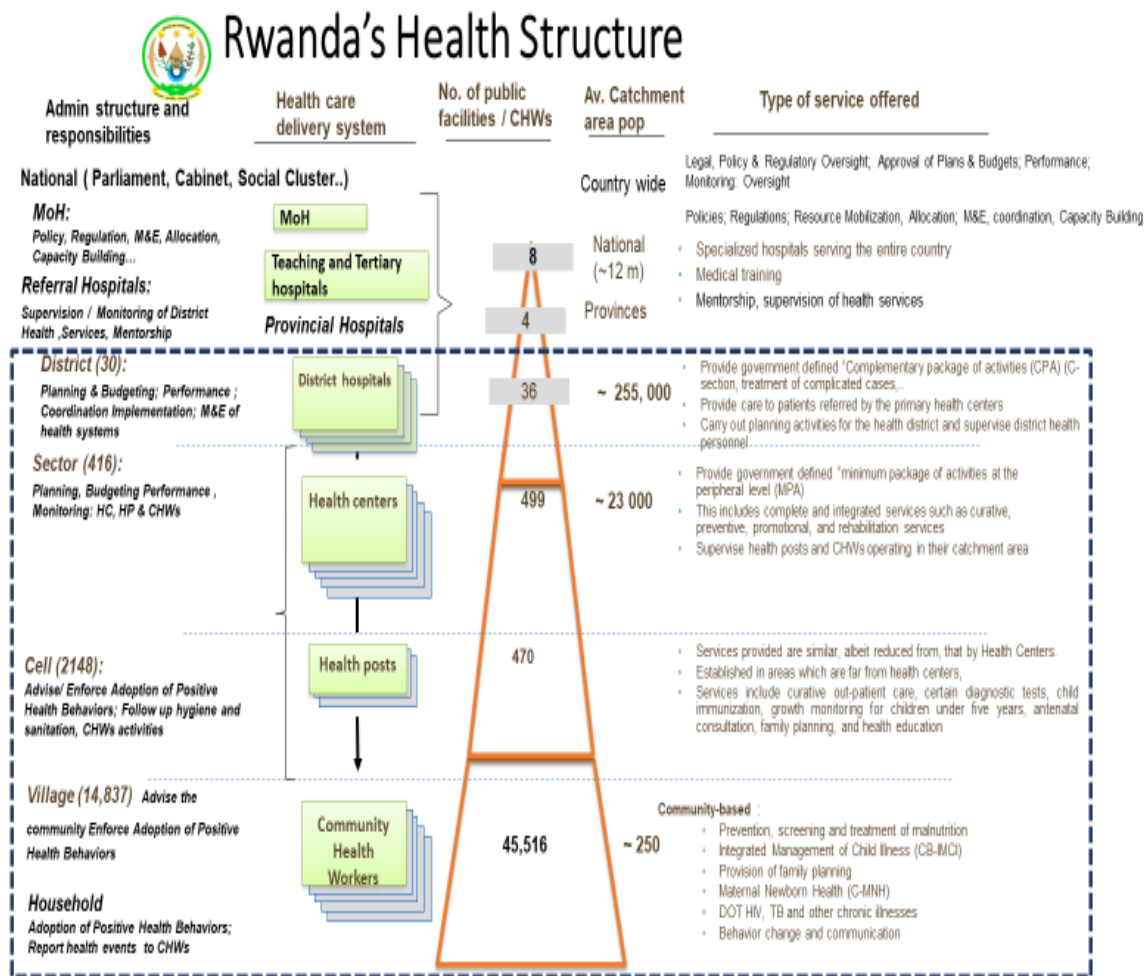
Rwanda's Health Structure

Admin structure and responsibilities

Health care delivery system

No. of public facilities / CHWs

Av. Catchment area pop

Type of service offered

National ( Parliament, Cabinet, Social Cluster..)

Country wide

Legal, Policy & Regulatory Oversight; Approval of Plans & Budgets; Performance; Monitoring: Oversight

MoH:
Policy, Regulation, M&E, Allocation, Capacity Building...

MoH

Policies; Regulations; Resource Mobilization, Allocation; M&E, coordination, Capacity Building

Teaching and Tertiary hospitals

8

National (~12 m)

- Specialized hospitals serving the entire country
- Medical training
- Mentorship, supervision of health services

Referral Hospitals:
Supervision / Monitoring of District Health ,Services, Mentorship

Provincial Hospitals

4

Provinces

District (30):
Planning & Budgeting; Performance ; Coordination Implementation; M&E of health systems

District hospitals

36

~ 255, 000

- Provide government defined "Complementary package of activities (CPA) (C-section, treatment of complicated cases,..
- Provide care to patients referred by the primary health centers
- Carry out planning activities for the health district and supervise district health personnel

Sector (416):
Planning, Budgeting Performance , Monitoring: HC, HP & CHWs

Health centers

499

~ 23 000

- Provide government defined "minimum package of activities at the peripheral level (MPA)
- This includes complete and integrated services such as curative, preventive, promotional, and rehabilitation services
- Supervise health posts and CHWs operating in their catchment area

Cell (2148):
Advise/ Enforce Adoption of Positive Health Behaviors; Follow up hygiene and sanitation, CHWs activities

Health posts

470

- Services provided are similar, albeit reduced from, that by Health Centers.
- Established in areas which are far from health centers,
- Services include curative out-patient care, certain diagnostic tests, child immunization, growth monitoring for children under five years, antenatal consultation, family planning, and health education

Village (14,837) Advise the community Enforce Adoption of Positive Health Behaviors

Community Health Workers

45,516

~ 250

Community-based :
- Prevention, screening and treatment of malnutrition
- Integrated Management of Child Illness (CB-IMCI)
- Provision of family planning
- Maternal Newborn Health (C-MNH)
- DOT HIV, TB and other chronic illnesses
- Behavior change and communication

Household
Adoption of Positive Health Behaviors; Report health events to CHWs